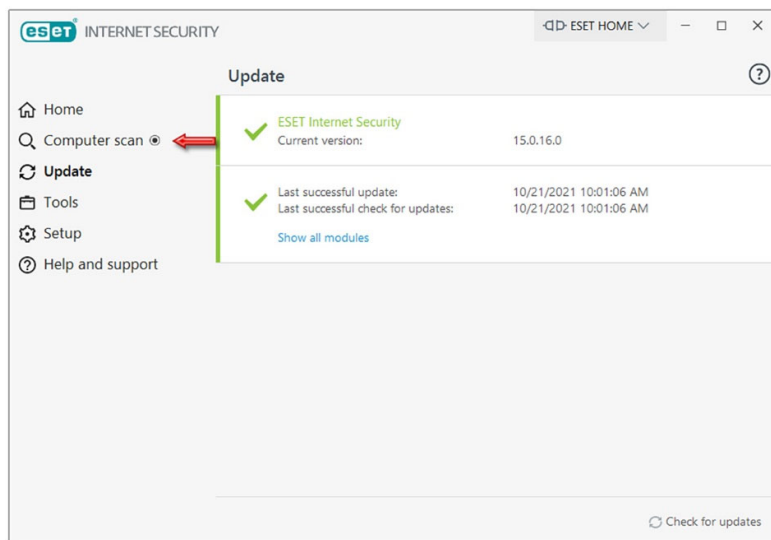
eset INTERNET SECURITY

ESET HOME

Update

Home
Computer scan
Update
Tools
Setup
Help and support

ESET Internet Security
Current version: 15.0.16.0

Last successful update: 10/21/2021 10:01:06 AM
Last successful check for updates: 10/21/2021 10:01:06 AM
Show all modules

Check for updates